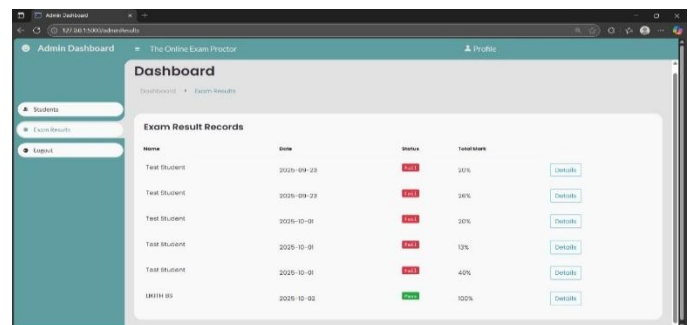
Admin Dashboard

127.0.0.1:5000/admin/results

Admin Dashboard

≡ The Online Exam Proctor

Profile

Dashboard

Dashboard › Exam Results

Students

Exam Results

Logout

Exam Result Records

| Name | Date | Status | Total Mark | |
|---|---|---|---|---|
| Test Student | 2025-09-23 | Fail | 20% | Details |
| Test Student | 2025-09-23 | Fail | 36% | Details |
| Test Student | 2025-10-01 | Fail | 20% | Details |
| Test Student | 2025-10-01 | Fail | 13% | Details |
| Test Student | 2025-10-01 | Fail | 40% | Details |
| UKITH 85 | 2025-10-02 | Pass | 100% | Details |